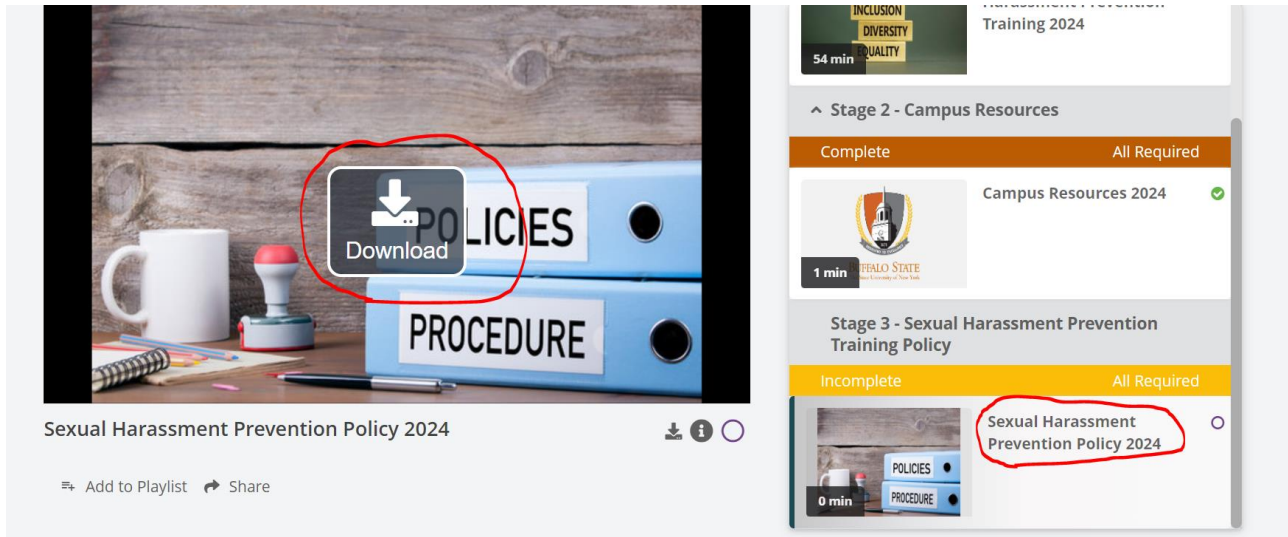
POLICIES
Download
PROCEDURE

Sexual Harassment Prevention Policy 2024

Add to Playlist Share

INCLUSION
DIVERSITY
EQUALITY
54 min
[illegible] Training 2024

Stage 2 - Campus Resources
Complete All Required
1 min
BUFFALO STATE
Campus Resources 2024

Stage 3 - Sexual Harassment Prevention Training Policy
Incomplete All Required
POLICIES
PROCEDURE
0 min
Sexual Harassment Prevention Policy 2024